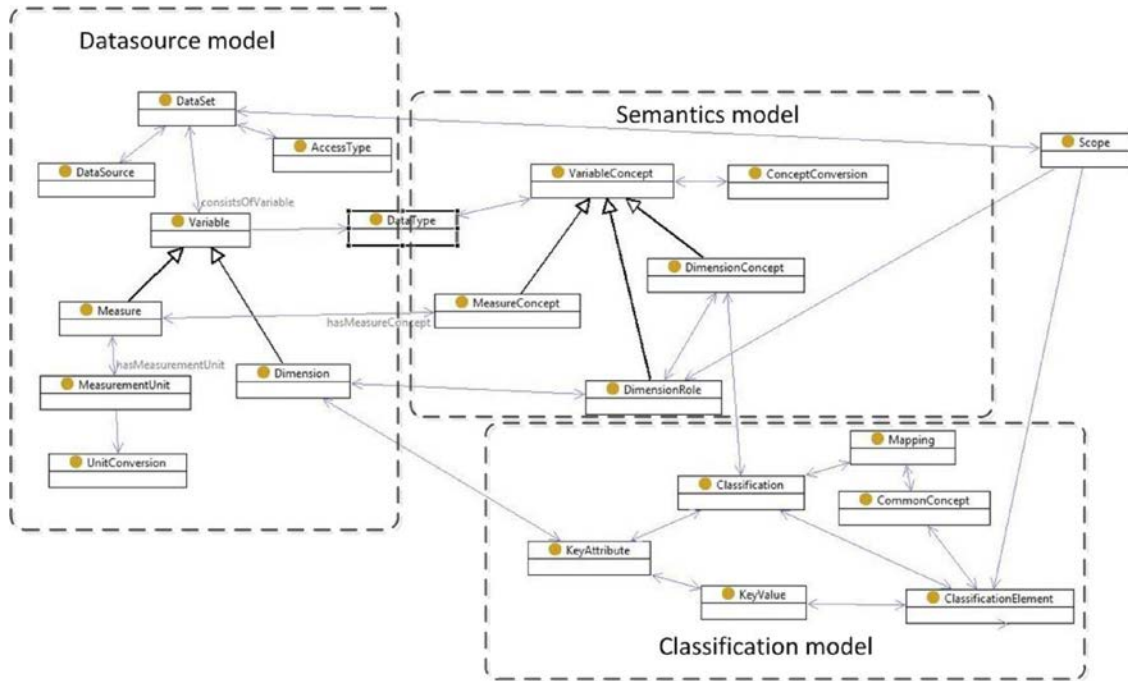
Datasource model

DataSet

AccessType

DataSource

consistsOfVariable

Variable

DataType

Measure

hasMeasurementUnit

MeasurementUnit

Dimension

UnitConversion

Semantics model

VariableConcept

ConceptConversion

DimensionConcept

MeasureConcept

hasMeasureConcept

DimensionRole

Scope

Mapping

Classification

CommonConcept

KeyAttribute

KeyValue

ClassificationElement

Classification model